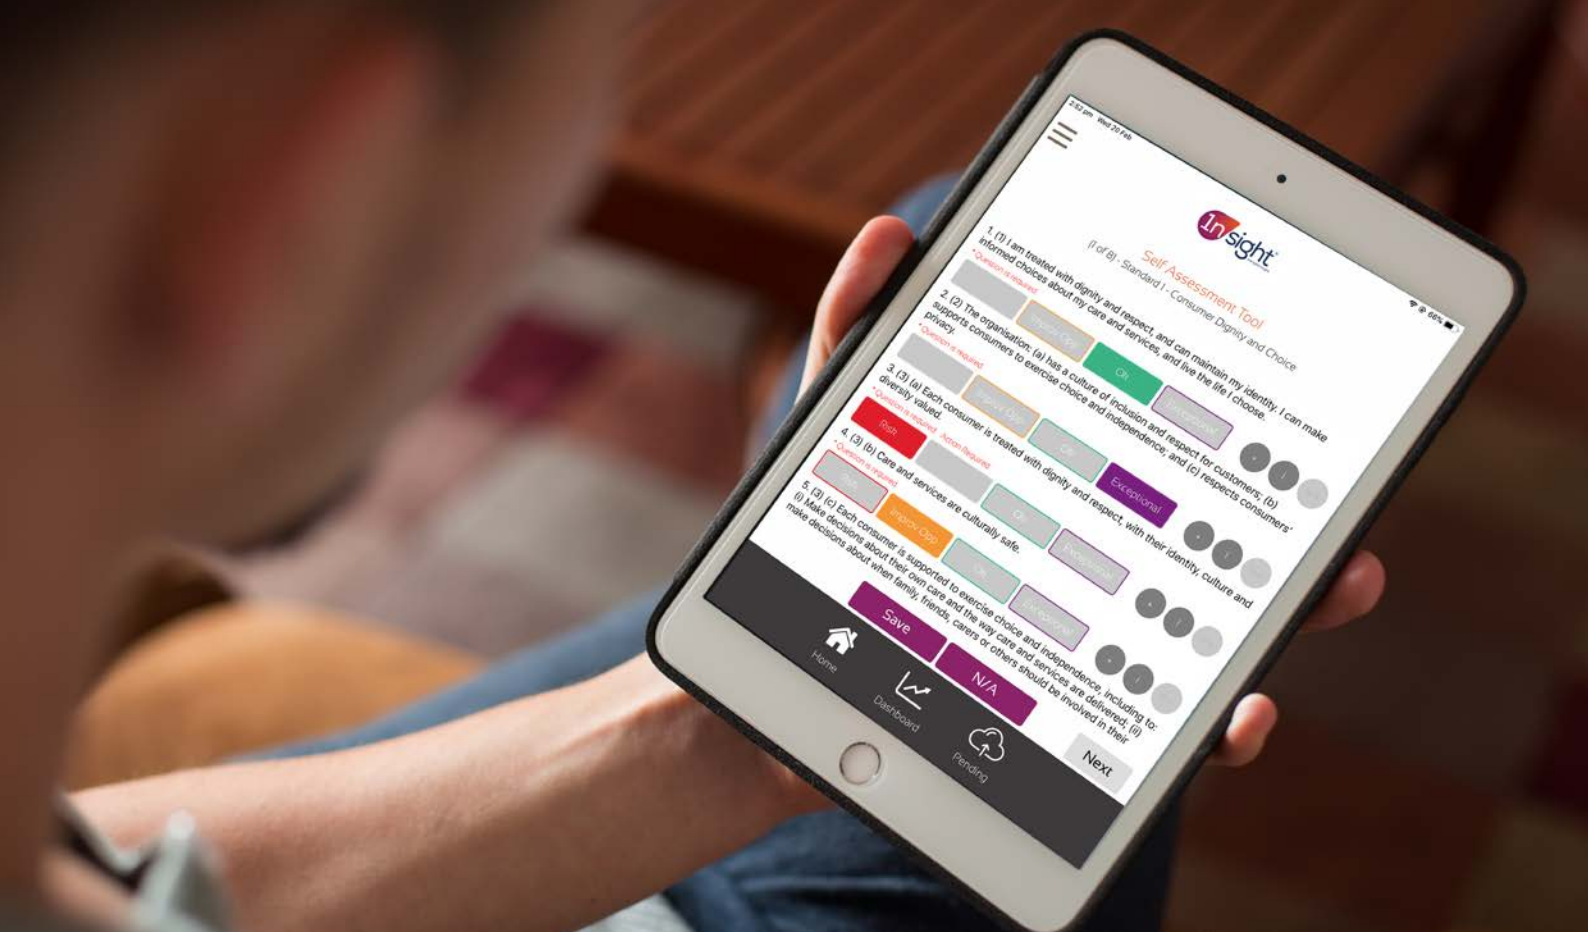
2:52 pm Wed 20 Feb

66%

1nsight

Self Assessment Tool

(1 of 8) - Standard 1 - Consumer Dignity and Choice

1. (1) I am treated with dignity and respect, and can maintain my identity. I can make informed choices about my care and services, and live the life I choose.

* Question is required

Improv Opp

Ok

Exceptional

2. (2) The organisation: (a) has a culture of inclusion and respect for customers; (b) supports consumers to exercise choice and independence; and (c) respects consumers' privacy.

* Question is required

Improv Opp

Ok

Exceptional

3. (3) (a) Each consumer is treated with dignity and respect, with their identity, culture and diversity valued.

* Question is required - Action Required

Risk

Ok

Exceptional

4. (3) (b) Care and services are culturally safe.

* Question is required

Risk

Improv Opp

Ok

Exceptional

5. (3) (c) Each consumer is supported to exercise choice and independence, including to: (i) Make decisions about their own care and the way care and services are delivered; (ii) make decisions about when family, friends, carers or others should be involved in their

Save

N/A

Next

Home

Dashboard

Pending